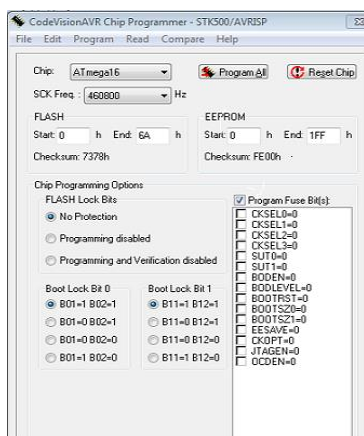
CodeVisionAVR Chip Programmer - STK500/AVRISP

File Edit Program Read Compare Help

Chip: ATmega16

Program All

Reset Chip

SCK Freq.: 460800 Hz

FLASH

Start: 0 h End: 6A h

Checksum: 7378h

EEPROM

Start: 0 h End: 1FF h

Checksum: FE00h

Chip Programming Options

FLASH Lock Bits

No Protection

Programming disabled

Programming and Verification disabled

Boot Lock Bit 0

B01=1 B02=1

B01=0 B02=1

B01=0 B02=0

B01=1 B02=0

Boot Lock Bit 1

B11=1 B12=1

B11=0 B12=1

B11=0 B12=0

B11=1 B12=0

Program Fuse Bit(s):

CKSEL0=0

CKSEL1=0

CKSEL2=0

CKSEL3=0

SUT0=0

SUT1=0

BODEN=0

BODLEVEL=0

BOOTRST=0

BOOTSZ0=0

BOOTSZ1=0

EESAVE=0

CKOPT=0

JTAGEN=0

OCDEN=0